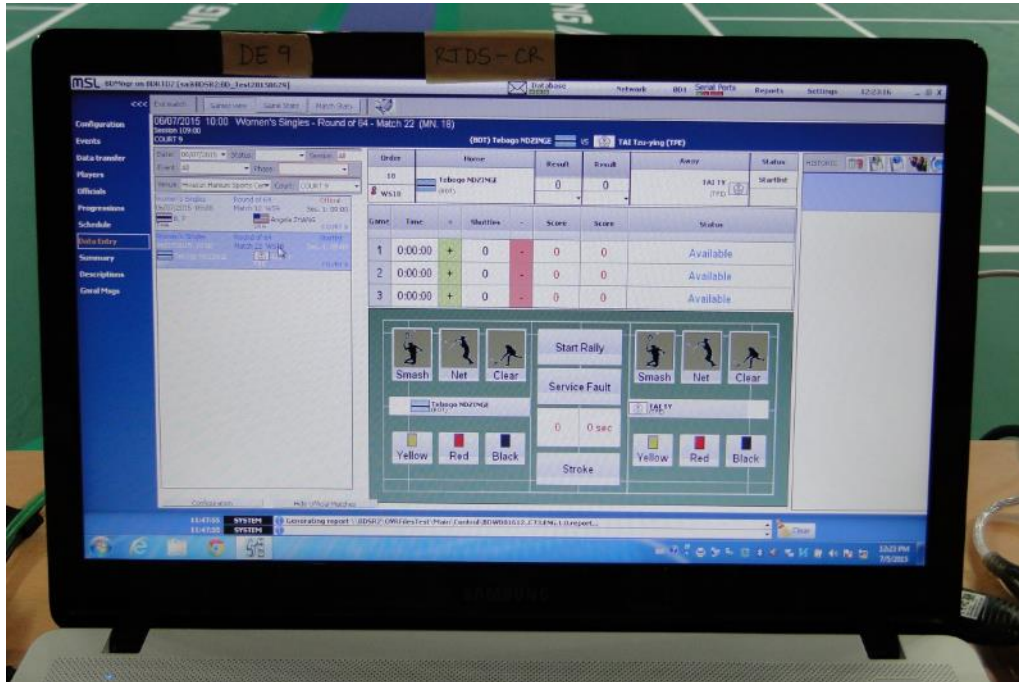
DE 9

RTDS-CR

MSL

Database

Network

BDI

Serial Ports

Reports

Settings

12:23:16

<<<

Configuration

Events

Data transfer

Players

Officials

Progressions

Schedule

Data Entry

Summary

Descriptions

Excel Maps

06/07/2015 10:00 Women's Singles - Round of 64 - Match 22 (MN. 18)

Session 109:00

COURT 9

(BOT) Tebogo NDZINGE vs TAI Tzu-ying (TPE)

Angela ZHANG

Tebogo NDZINGE

Order

Home

Result

Result

Away

Status

10

Tebogo NDZINGE (BOT)

0

0

TAI TY (TPE)

StartList

WS10

Game

Time

+

Shuttles

-

Score

Score

Status

1

0:00:00

+

0

-

0

0

Available

2

0:00:00

+

0

-

0

0

Available

3

0:00:00

+

0

-

0

0

Available

Smash

Net

Clear

Start Rally

Smash

Net

Clear

Service Fault

Tebogo NDZINGE (BOT)

TAI TY (TPE)

0

0 sec

Yellow

Red

Black

Stroke

Yellow

Red

Black

Configuration

Hide Official Matches

SYSTEM

SYSTEM

Generating report

Clear

12:23 PM

7/5/2015

SAMSUNG